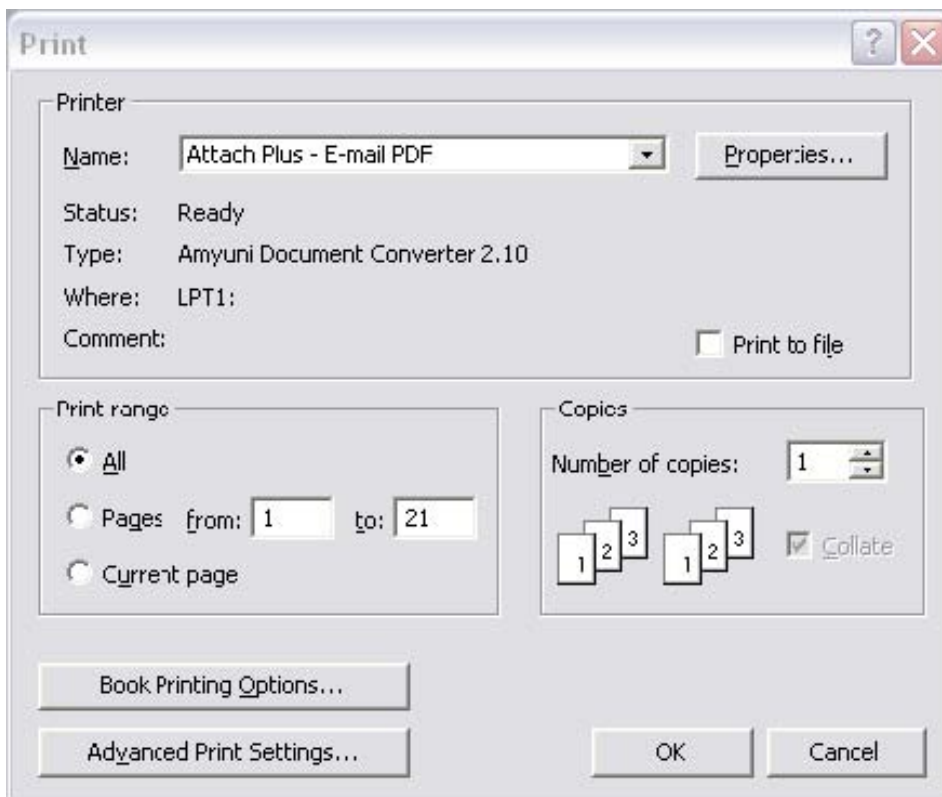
Print

?

Printer

Name: Attach Plus - E-mail PDF

Properties...

Status: Ready

Type: Amyuni Document Converter 2.10

Where: LPT1:

Comment:

Print to file

Print range

All

Pages from: 1 to: 21

Current page

Copies

Number of copies: 1

1 2 3 1 2 3

Collate

Book Printing Options...

Advanced Print Settings...

OK

Cancel